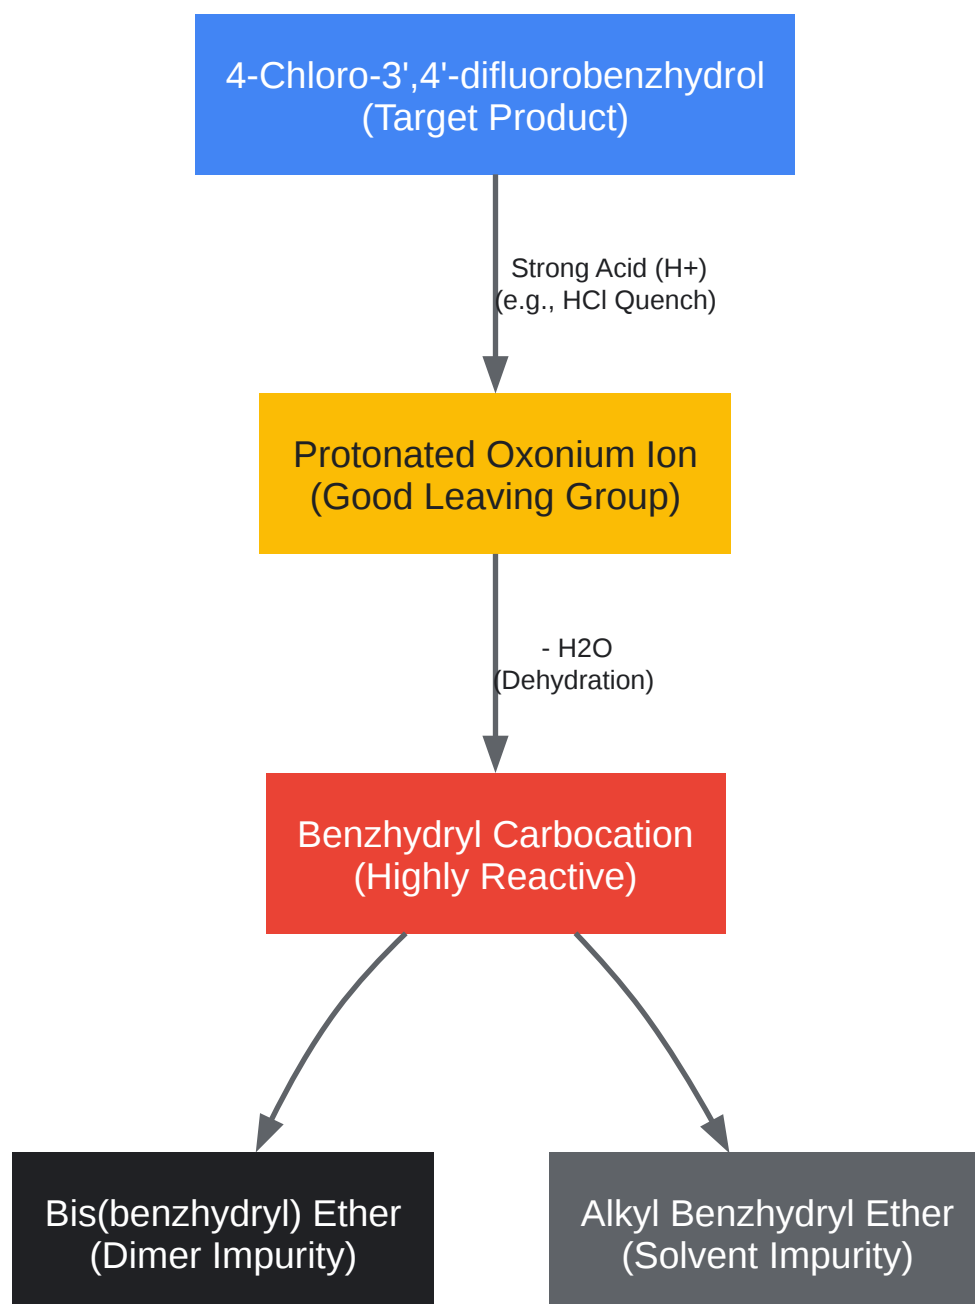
4-Chloro-3',4'-difluorobenzhydrol
(Target Product)

Strong Acid (H+)
(e.g., HCl Quench)

Protonated Oxonium Ion
(Good Leaving Group)

- H2O
(Dehydration)

Benzhydryl Carbocation
(Highly Reactive)

Bis(benzhydryl) Ether
(Dimer Impurity)

Alkyl Benzhydryl Ether
(Solvent Impurity)